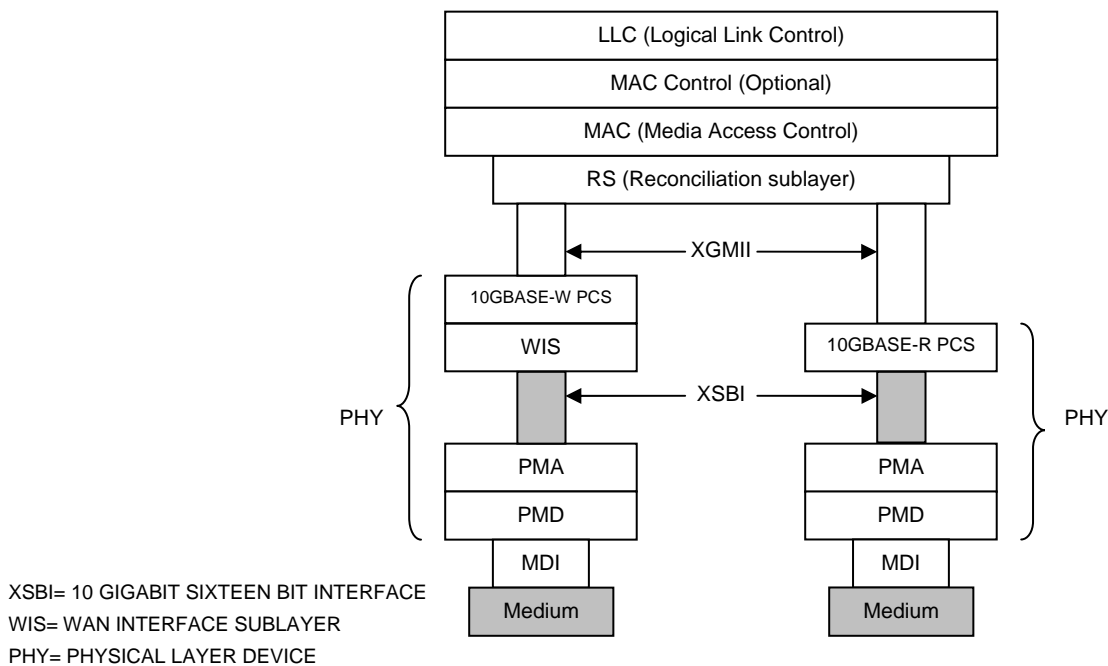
LLC (Logical Link Control)

MAC Control (Optional)

MAC (Media Access Control)

RS (Reconciliation sublayer)

XGMII

10GBASE-W PCS

WIS

10GBASE-R PCS

XSBI

PHY

PHY

PMA

PMD

PMA

PMD

MDI

MDI

Medium

Medium

XSBI= 10 GIGABIT SIXTEEN BIT INTERFACE
WIS= WAN INTERFACE SUBLAYER
PHY= PHYSICAL LAYER DEVICE